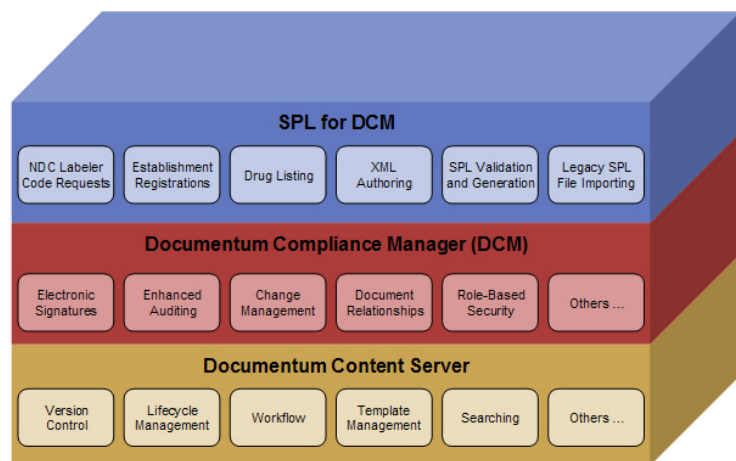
SPL for DCM

NDC Labeler Code Requests

Establishment Registrations

Drug Listing

XML Authoring

SPL Validation and Generation

Legacy SPL File Importing

Documentum Compliance Manager (DCM)

Electronic Signatures

Enhanced Auditing

Change Management

Document Relationships

Role-Based Security

Others ...

Documentum Content Server

Version Control

Lifecycle Management

Workflow

Template Management

Searching

Others ...